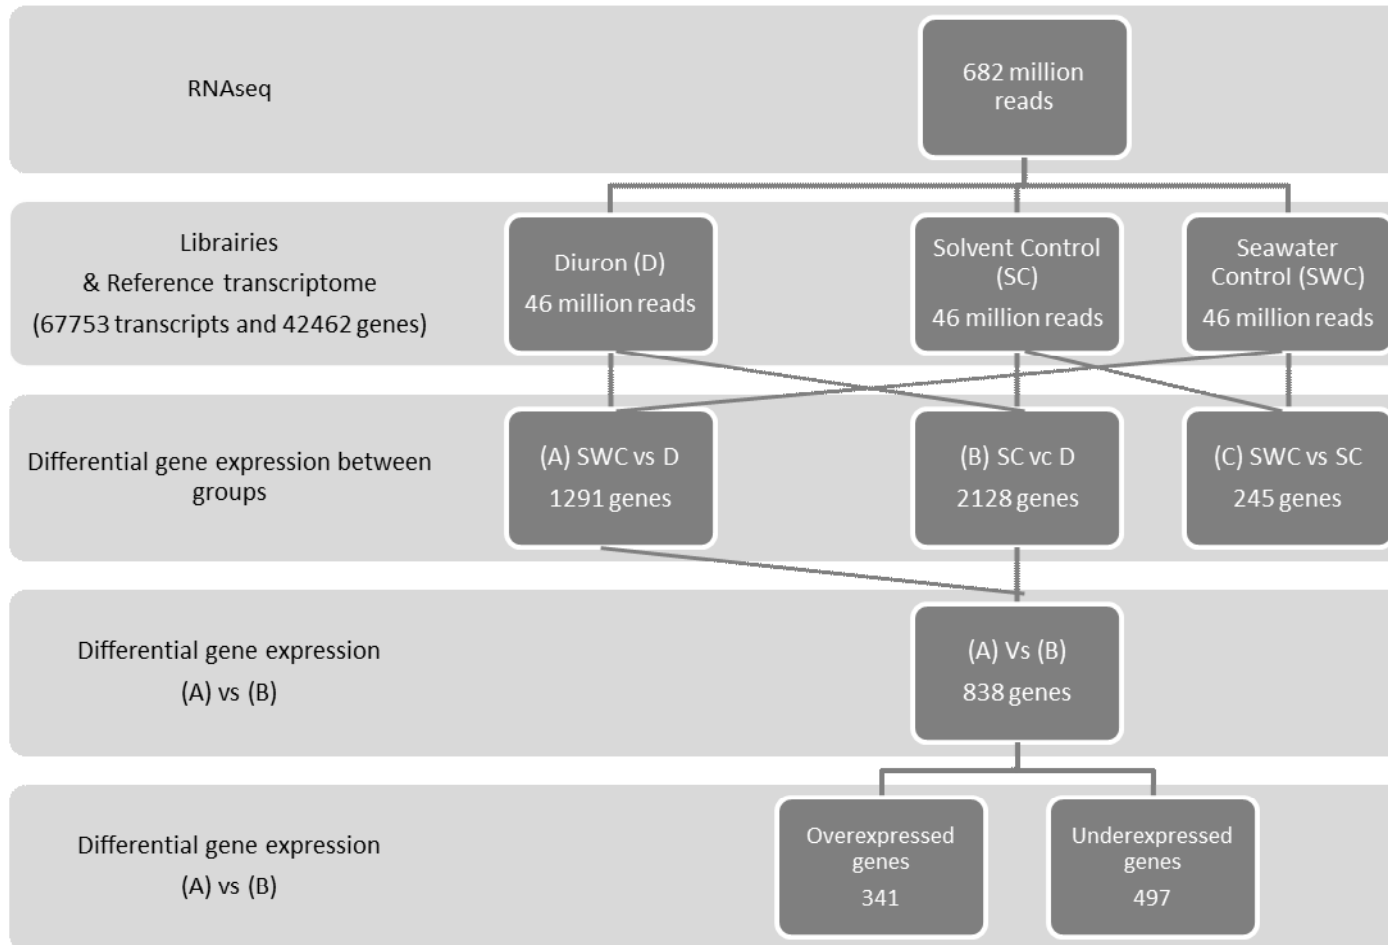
RNAseq

682 million reads

Librairies
& Reference transcriptome
(67753 transcripts and 42462 genes)

Diuron (D)
46 million reads

Solvent Control (SC)
46 million reads

Seawater Control (SWC)
46 million reads

Differential gene expression between groups

(A) SWC vs D
1291 genes

(B) SC vc D
2128 genes

(C) SWC vs SC
245 genes

Differential gene expression
(A) vs (B)

(A) Vs (B)
838 genes

Differential gene expression
(A) vs (B)

Overexpressed genes
341

Underexpressed genes
497